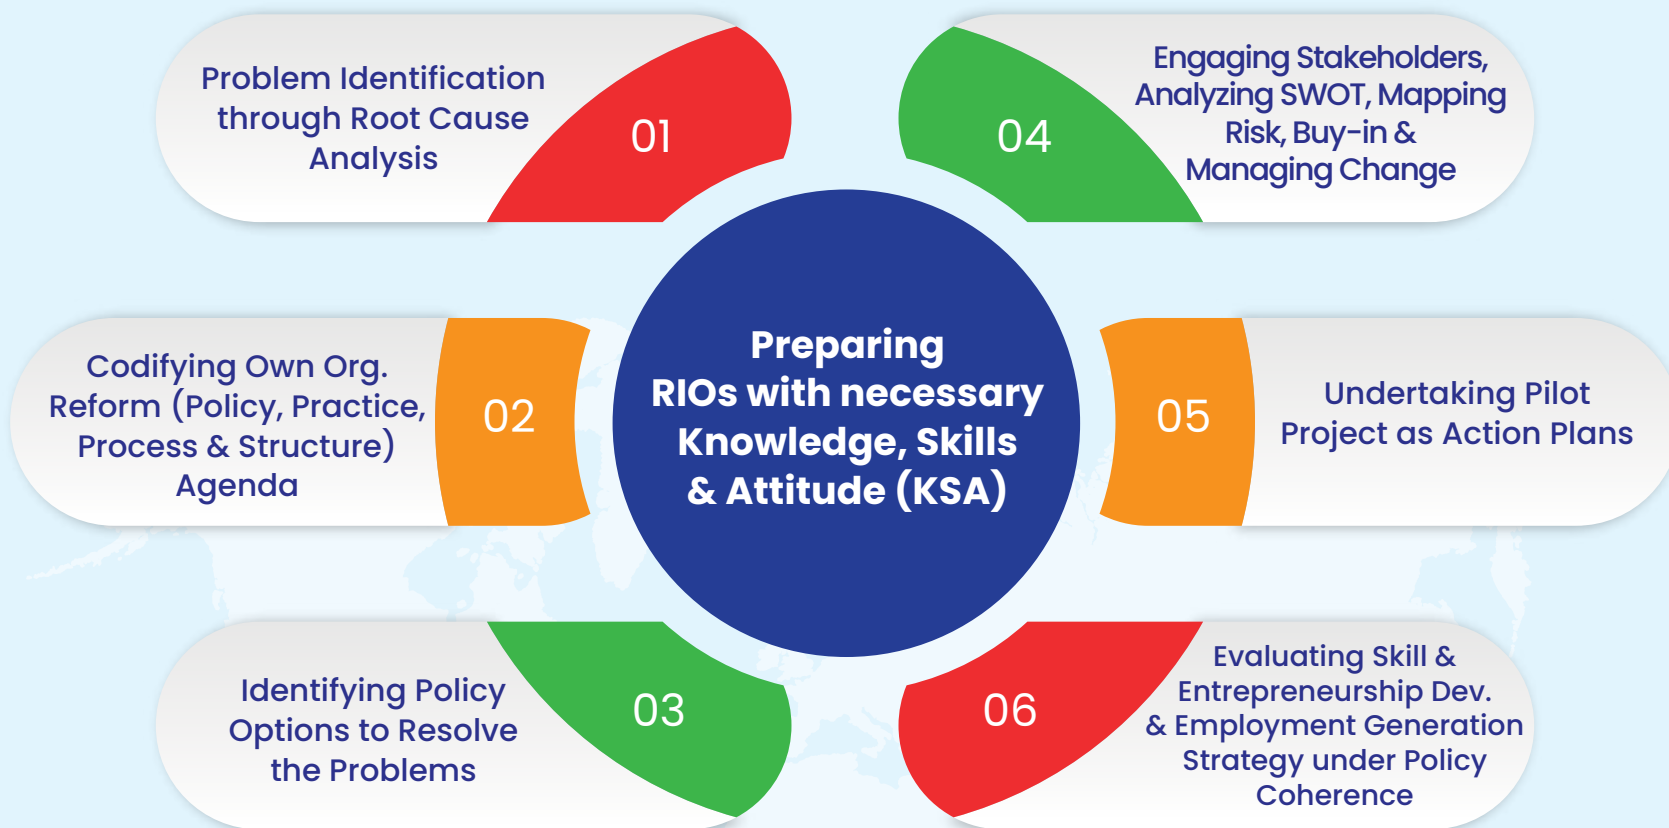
Problem Identification through Root Cause Analysis

01

Engaging Stakeholders, Analyzing SWOT, Mapping Risk, Buy-in & Managing Change

04

Codifying Own Org. Reform (Policy, Practice, Process & Structure) Agenda

02

Preparing RIOs with necessary Knowledge, Skills & Attitude (KSA)

05

Undertaking Pilot Project as Action Plans

Identifying Policy Options to Resolve the Problems

03

06

Evaluating Skill & Entrepreneurship Dev. & Employment Generation Strategy under Policy Coherence